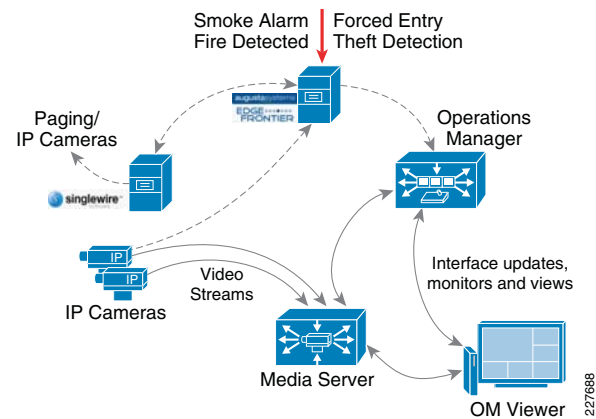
Smoke Alarm
Fire Detected

Forced Entry
Theft Detection

augusta systems
EDGE FRONTIER

Paging/
IP Cameras

Operations
Manager

singlewire
SOFTWARE

IP

IP

IP Cameras

Video
Streams

Interface updates,
monitors and views

Media Server

OM Viewer

227688